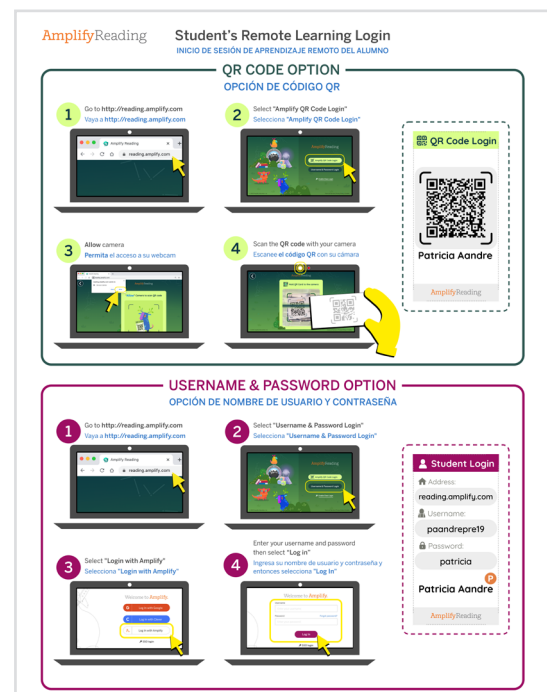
AmplifyReading

Student's Remote Learning Login
INICIO DE SESIÓN DE APRENDIZAJE REMOTO DEL ALUMNO

QR CODE OPTION
OPCIÓN DE CÓDIGO QR

1 Go to http://reading.amplify.com
Vaya a http://reading.amplify.com

Amplify Reading
reading.amplify.com

2 Select "Amplify QR Code Login"
Seleccione "Amplify QR Code Login"

3 Allow camera
Permita el acceso a su webcam

4 Scan the QR code with your camera
Escanee el código QR con su cámara

QR Code Login
Patricia Aandre
AmplifyReading

USERNAME & PASSWORD OPTION
OPCIÓN DE NOMBRE DE USUARIO Y CONTRASEÑA

1 Go to http://reading.amplify.com
Vaya a http://reading.amplify.com

Amplify Reading
reading.amplify.com

2 Select "Username & Password Login"
Seleccione "Username & Password Login"

3 Select "Login with Amplify"
Seleccione "Login with Amplify"

Welcome to Amplify
Login with Google
Login with Clever
Login with Amplify

4 Enter your username and password then select "Log in"
Ingresa su nombre de usuario y contraseña y entonces selecciona "Log In"

Welcome to Amplify
Log in

Student Login
Address:
reading.amplify.com
Username:
paandrepre19
Password:
patricia
P
Patricia Aandre
AmplifyReading